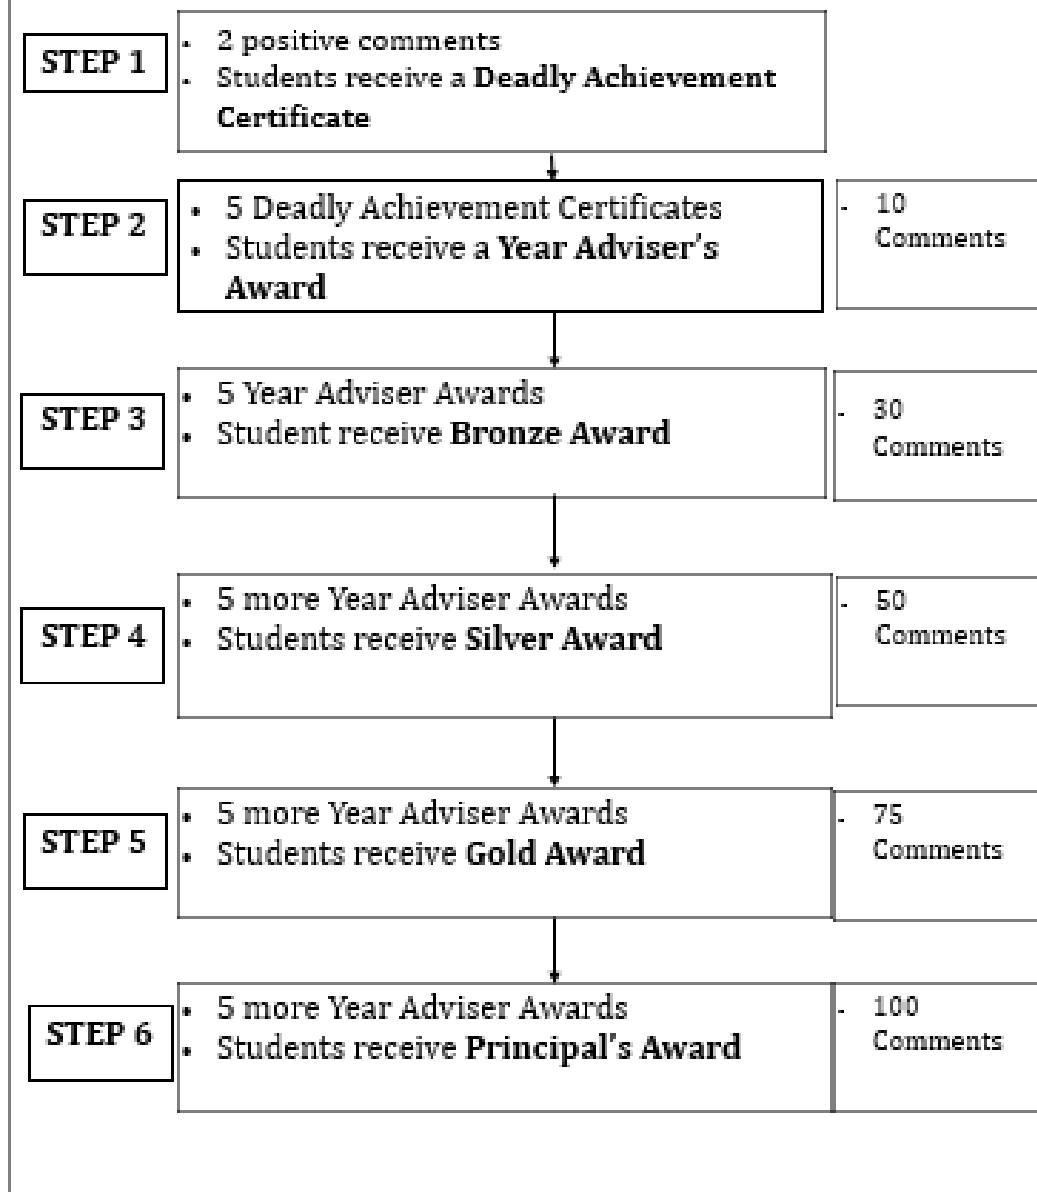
STEP 1

- 2 positive comments
- Students receive a **Deadly Achievement Certificate**

STEP 2

- 5 Deadly Achievement Certificates
- Students receive a **Year Adviser's Award**

- 10 Comments

STEP 3

- 5 Year Adviser Awards
- Student receive **Bronze Award**

- 30 Comments

STEP 4

- 5 more Year Adviser Awards
- Students receive **Silver Award**

- 50 Comments

STEP 5

- 5 more Year Adviser Awards
- Students receive **Gold Award**

- 75 Comments

STEP 6

- 5 more Year Adviser Awards
- Students receive **Principal's Award**

- 100 Comments